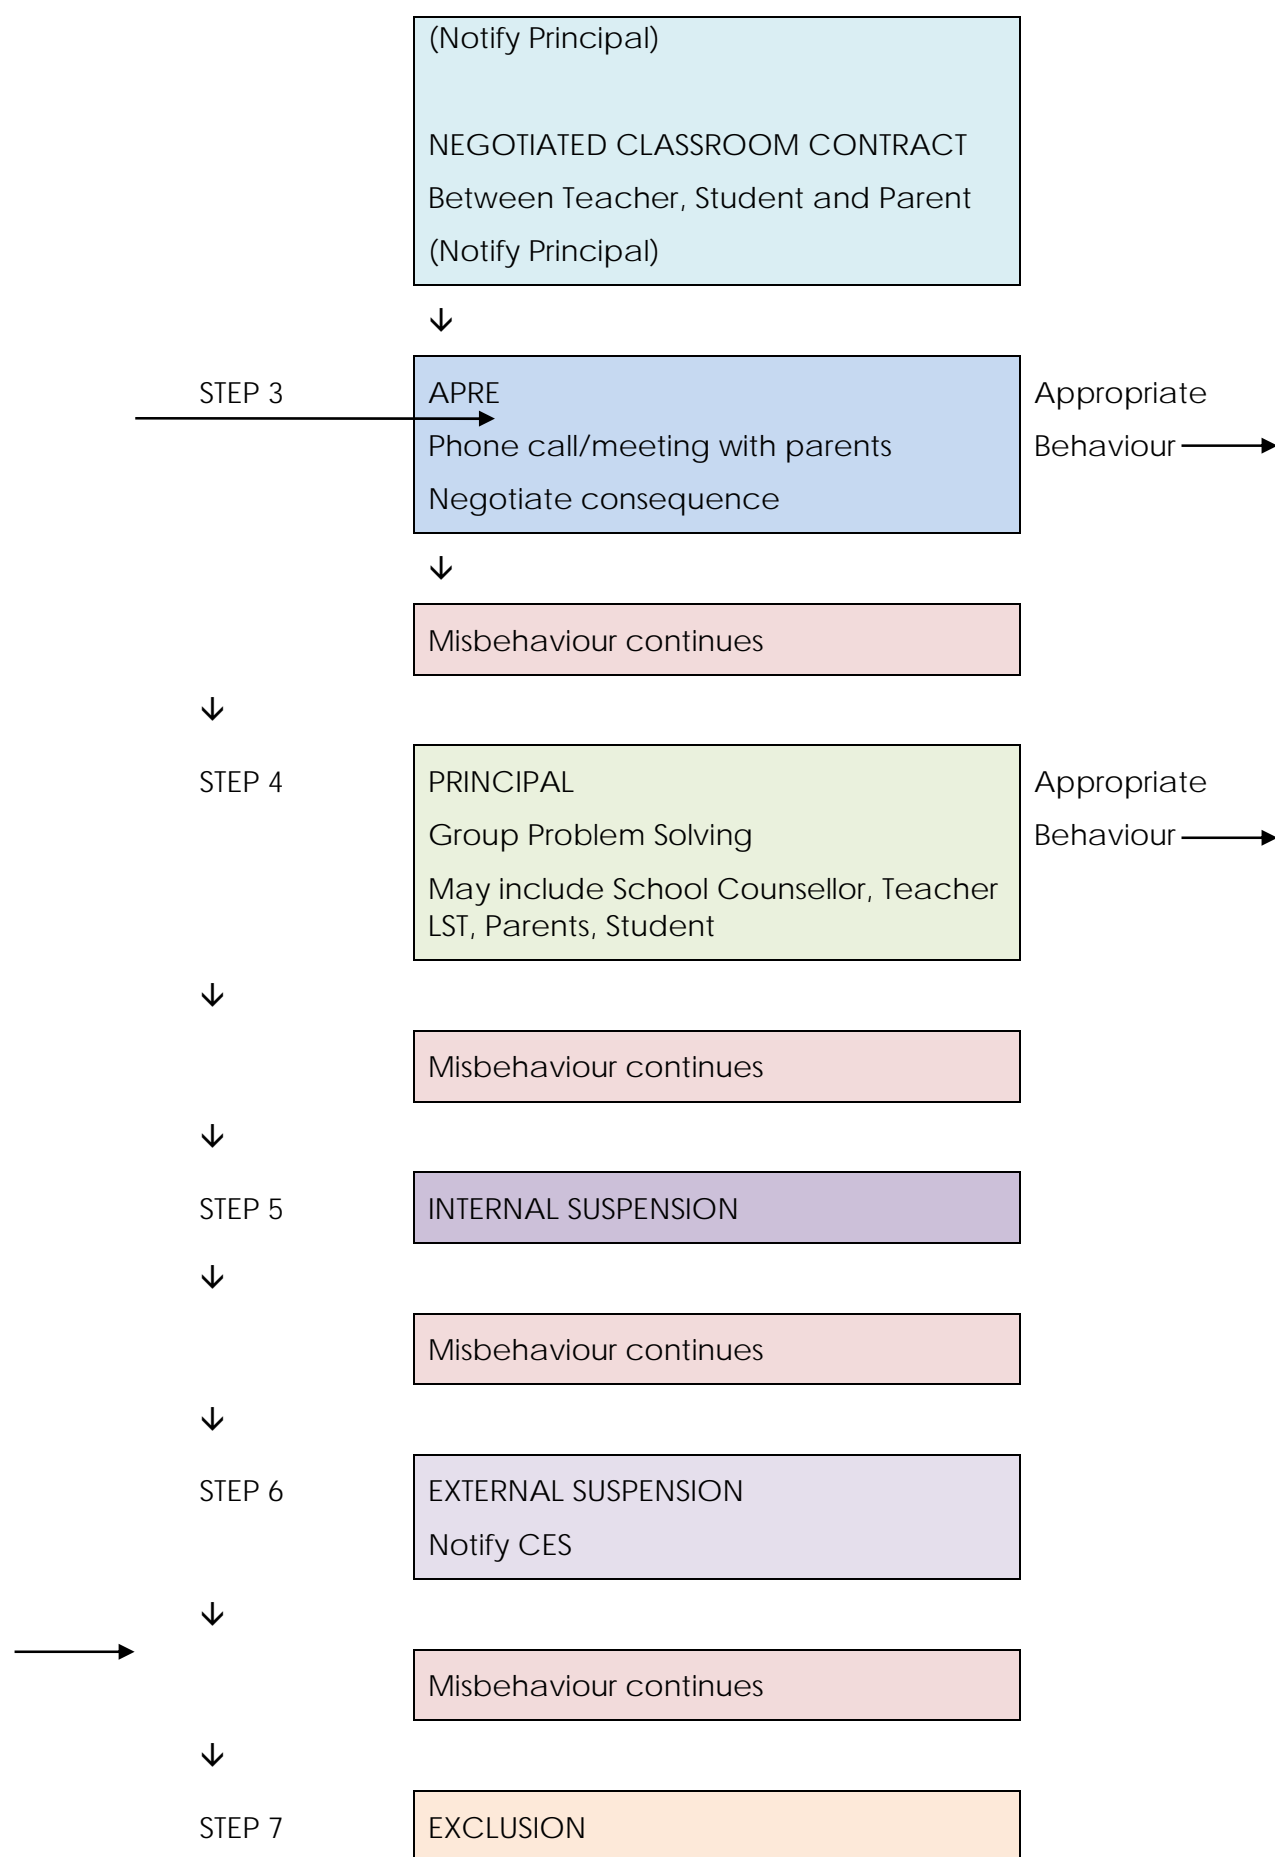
(Notify Principal)

NEGOTIATED CLASSROOM CONTRACT
Between Teacher, Student and Parent
(Notify Principal)

↓

STEP 3

APRE
Phone call/meeting with parents
Negotiate consequence

Appropriate Behaviour

↓

Misbehaviour continues

↓

STEP 4

PRINCIPAL
Group Problem Solving
May include School Counsellor, Teacher LST, Parents, Student

Appropriate Behaviour

↓

Misbehaviour continues

↓

STEP 5

INTERNAL SUSPENSION

↓

Misbehaviour continues

↓

STEP 6

EXTERNAL SUSPENSION
Notify CES

↓

Misbehaviour continues

↓

STEP 7

EXCLUSION